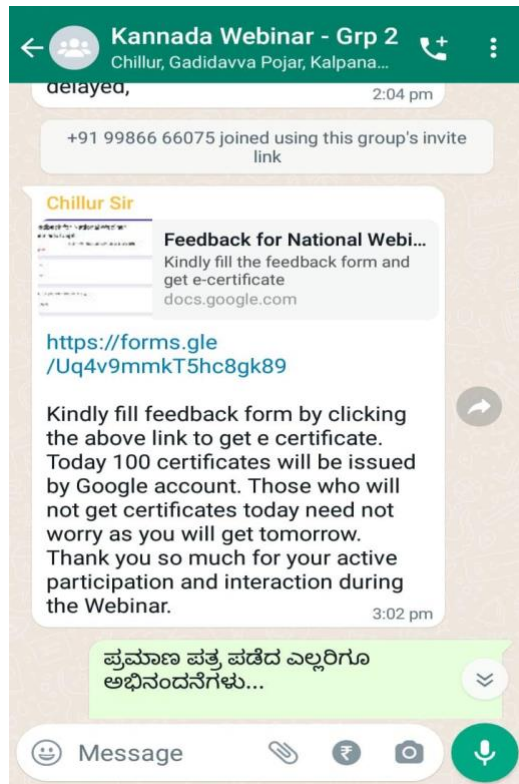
Kannada Webinar - Grp 2
Chillur, Gadidavva Pojar, Kalpana...

delayed,
2:04 pm

+91 99866 66075 joined using this group's invite link

Chillur Sir

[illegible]

Feedback for National Webi...
Kindly fill the feedback form and get e-certificate
docs.google.com

https://forms.gle/Uq4v9mmkT5hc8gk89

Kindly fill feedback form by clicking the above link to get e certificate. Today 100 certificates will be issued by Google account. Those who will not get certificates today need not worry as you will get tomorrow. Thank you so much for your active participation and interaction during the Webinar.
3:02 pm

ಪ್ರಮಾಣ ಪತ್ರ ಪಡೆದ ಎಲ್ಲರಿಗೂ ಅಭಿನಂದನೆಗಳು...

Message